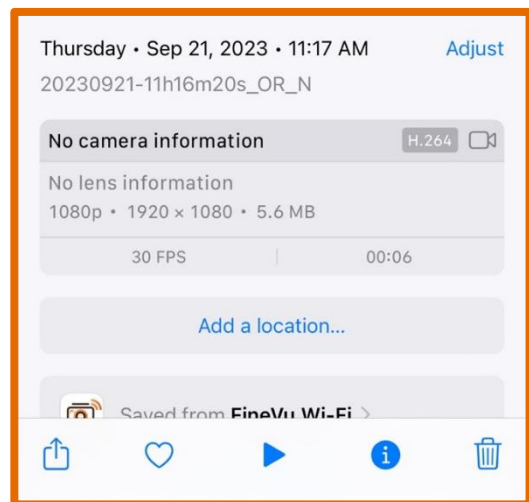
Thursday • Sep 21, 2023 • 11:17 AM
Adjust
20230921-11h16m20s_OR_N

No camera information
H.264

No lens information
1080p • 1920 × 1080 • 5.6 MB

30 FPS
00:06

Add a location...

Saved from FineVu Wi-Fi >